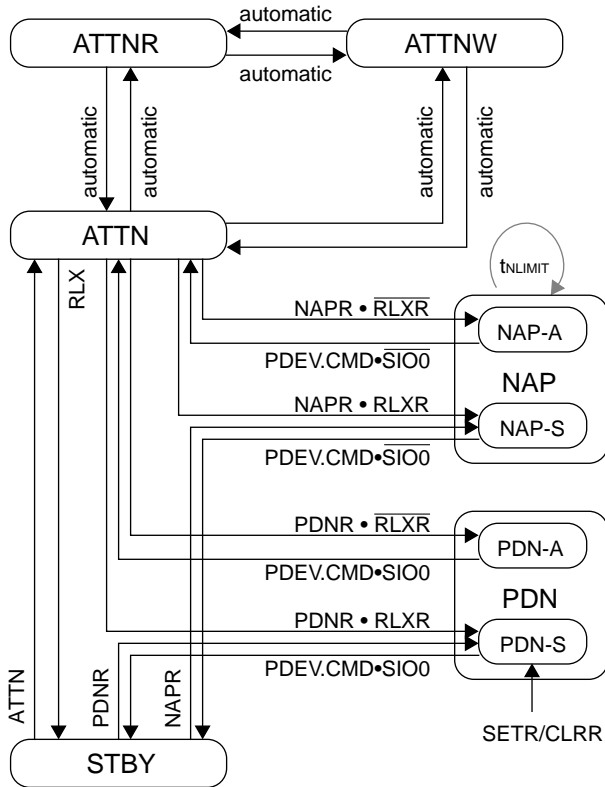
automatic

ATTNR

ATTNW

automatic

automatic

automatic

automatic

automatic

ATTN

$t_{NLIMIT}$

RLX

NAPR • $\overline{RLXR}$

NAP-A

PDEV.CMD•$\overline{SIO0}$

NAP

NAPR • RLXR

NAP-S

PDEV.CMD•$\overline{SIO0}$

PDNR • $\overline{RLXR}$

PDN-A

PDEV.CMD•SIO0

PDN

PDNR • RLXR

PDN-S

PDEV.CMD•SIO0

ATTN

PDNR

NAPR

SETR/CLRR

STBY